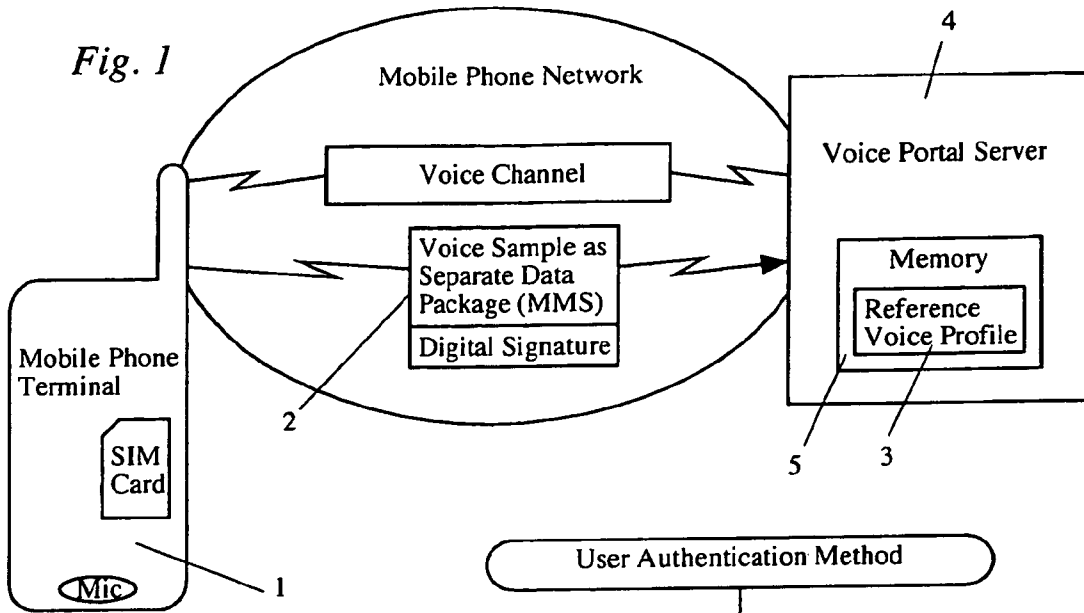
Fig. 1

Mobile Phone Network

4

Voice Portal Server

Voice Channel

Voice Sample as Separate Data Package (MMS)

Digital Signature

Memory

Reference Voice Profile

Mobile Phone Terminal

SIM Card

2

5

3

User Authentication Method

Mic

1